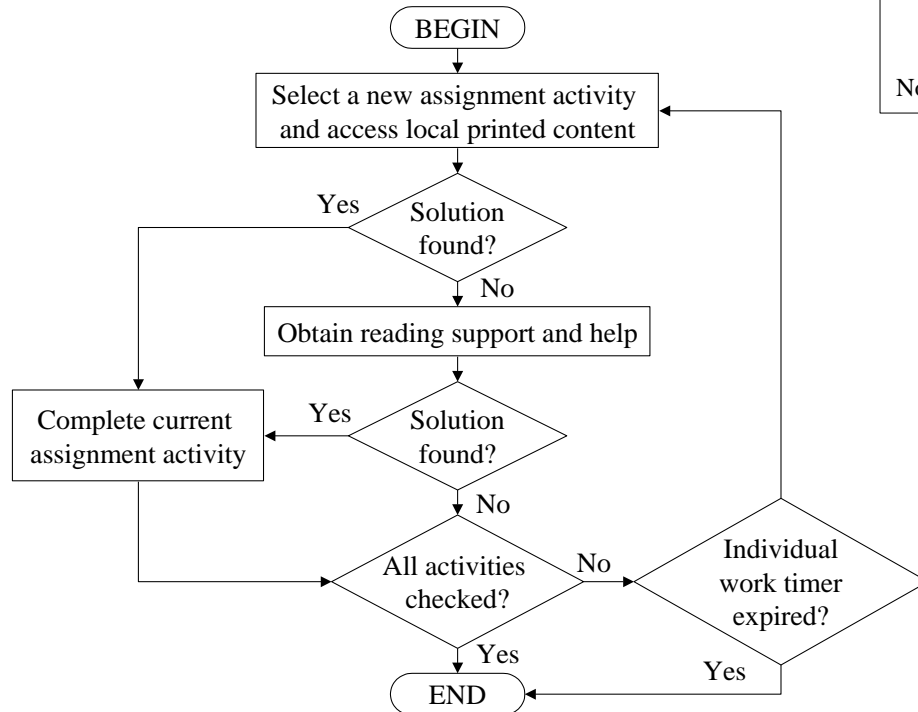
BEGIN

Select a new assignment activity and access local printed content

Yes

Solution found?

No

Obtain reading support and help

Complete current assignment activity

Yes

Solution found?

No

All activities checked?

No

Individual work timer expired?

Yes

Yes

END

No